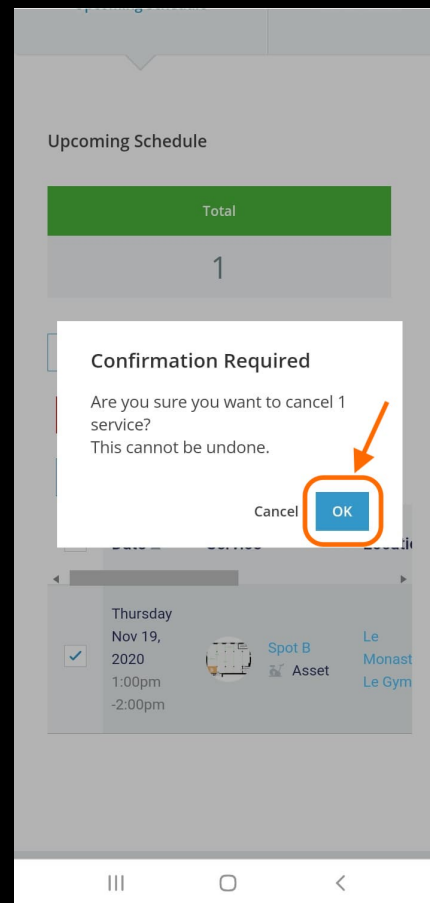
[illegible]

Upcoming Schedule

| Total |
|---|
| 1 |

Confirmation Required

Are you sure you want to cancel 1 service?
This cannot be undone.

Cancel OK

Date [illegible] Service Locati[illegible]

Thursday Nov 19, 2020 1:00pm -2:00pm

Spot B
Asset

Le Monast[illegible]
Le Gym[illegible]